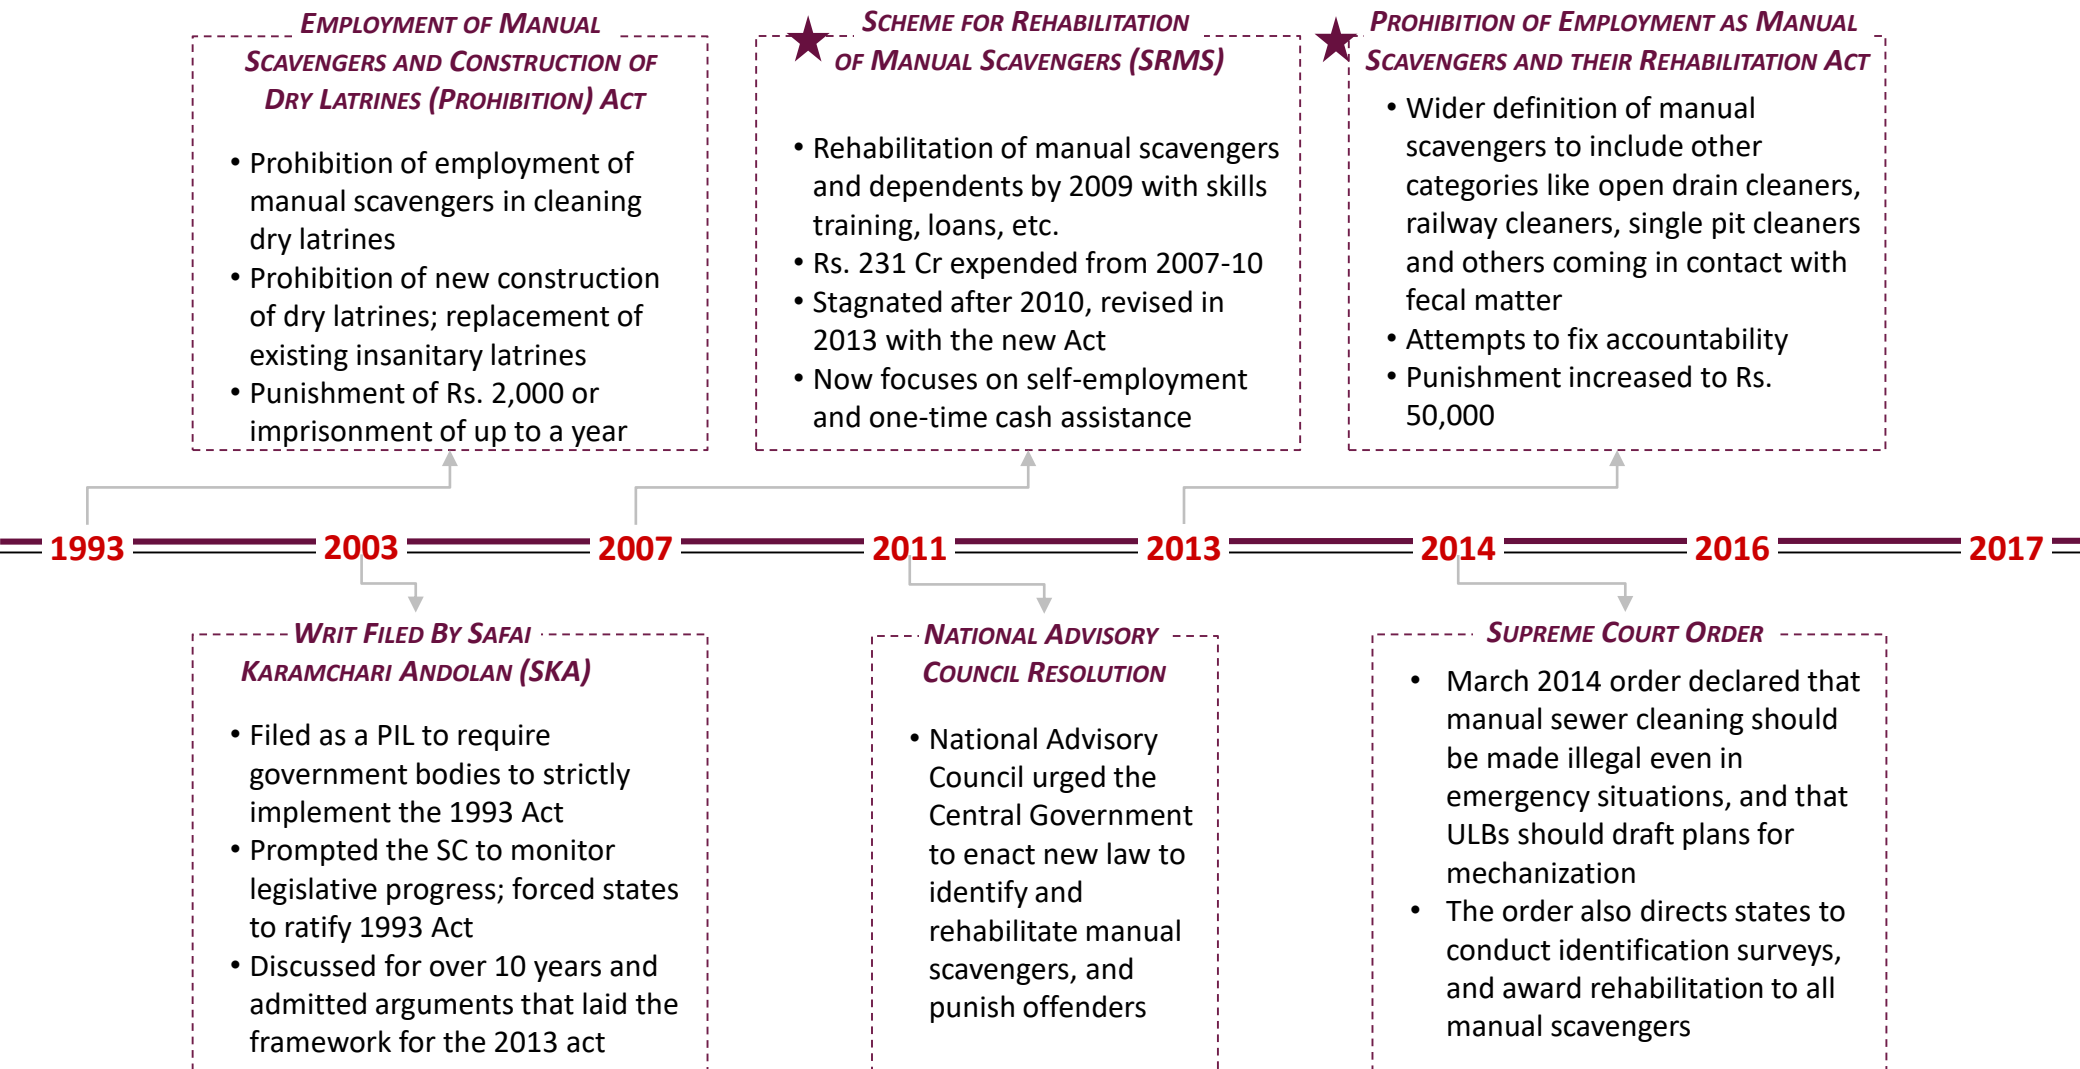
EMPLOYMENT OF MANUAL SCAVENGERS AND CONSTRUCTION OF DRY LATRINES (PROHIBITION) ACT

• Prohibition of employment of manual scavengers in cleaning dry latrines
• Prohibition of new construction of dry latrines; replacement of existing insanitary latrines
• Punishment of Rs. 2,000 or imprisonment of up to a year

SCHEME FOR REHABILITATION OF MANUAL SCAVENGERS (SRMS)

• Rehabilitation of manual scavengers and dependents by 2009 with skills training, loans, etc.
• Rs. 231 Cr expended from 2007-10
• Stagnated after 2010, revised in 2013 with the new Act
• Now focuses on self-employment and one-time cash assistance

PROHIBITION OF EMPLOYMENT AS MANUAL SCAVENGERS AND THEIR REHABILITATION ACT

• Wider definition of manual scavengers to include other categories like open drain cleaners, railway cleaners, single pit cleaners and others coming in contact with fecal matter
• Attempts to fix accountability
• Punishment increased to Rs. 50,000

1993 2003 2007 2011 2013 2014 2016 2017

WRIT FILED BY SAFAI KARAMCHARI ANDOLAN (SKA)

• Filed as a PIL to require government bodies to strictly implement the 1993 Act
• Prompted the SC to monitor legislative progress; forced states to ratify 1993 Act
• Discussed for over 10 years and admitted arguments that laid the framework for the 2013 act

NATIONAL ADVISORY COUNCIL RESOLUTION

• National Advisory Council urged the Central Government to enact new law to identify and rehabilitate manual scavengers, and punish offenders

SUPREME COURT ORDER

• March 2014 order declared that manual sewer cleaning should be made illegal even in emergency situations, and that ULBs should draft plans for mechanization
• The order also directs states to conduct identification surveys, and award rehabilitation to all manual scavengers